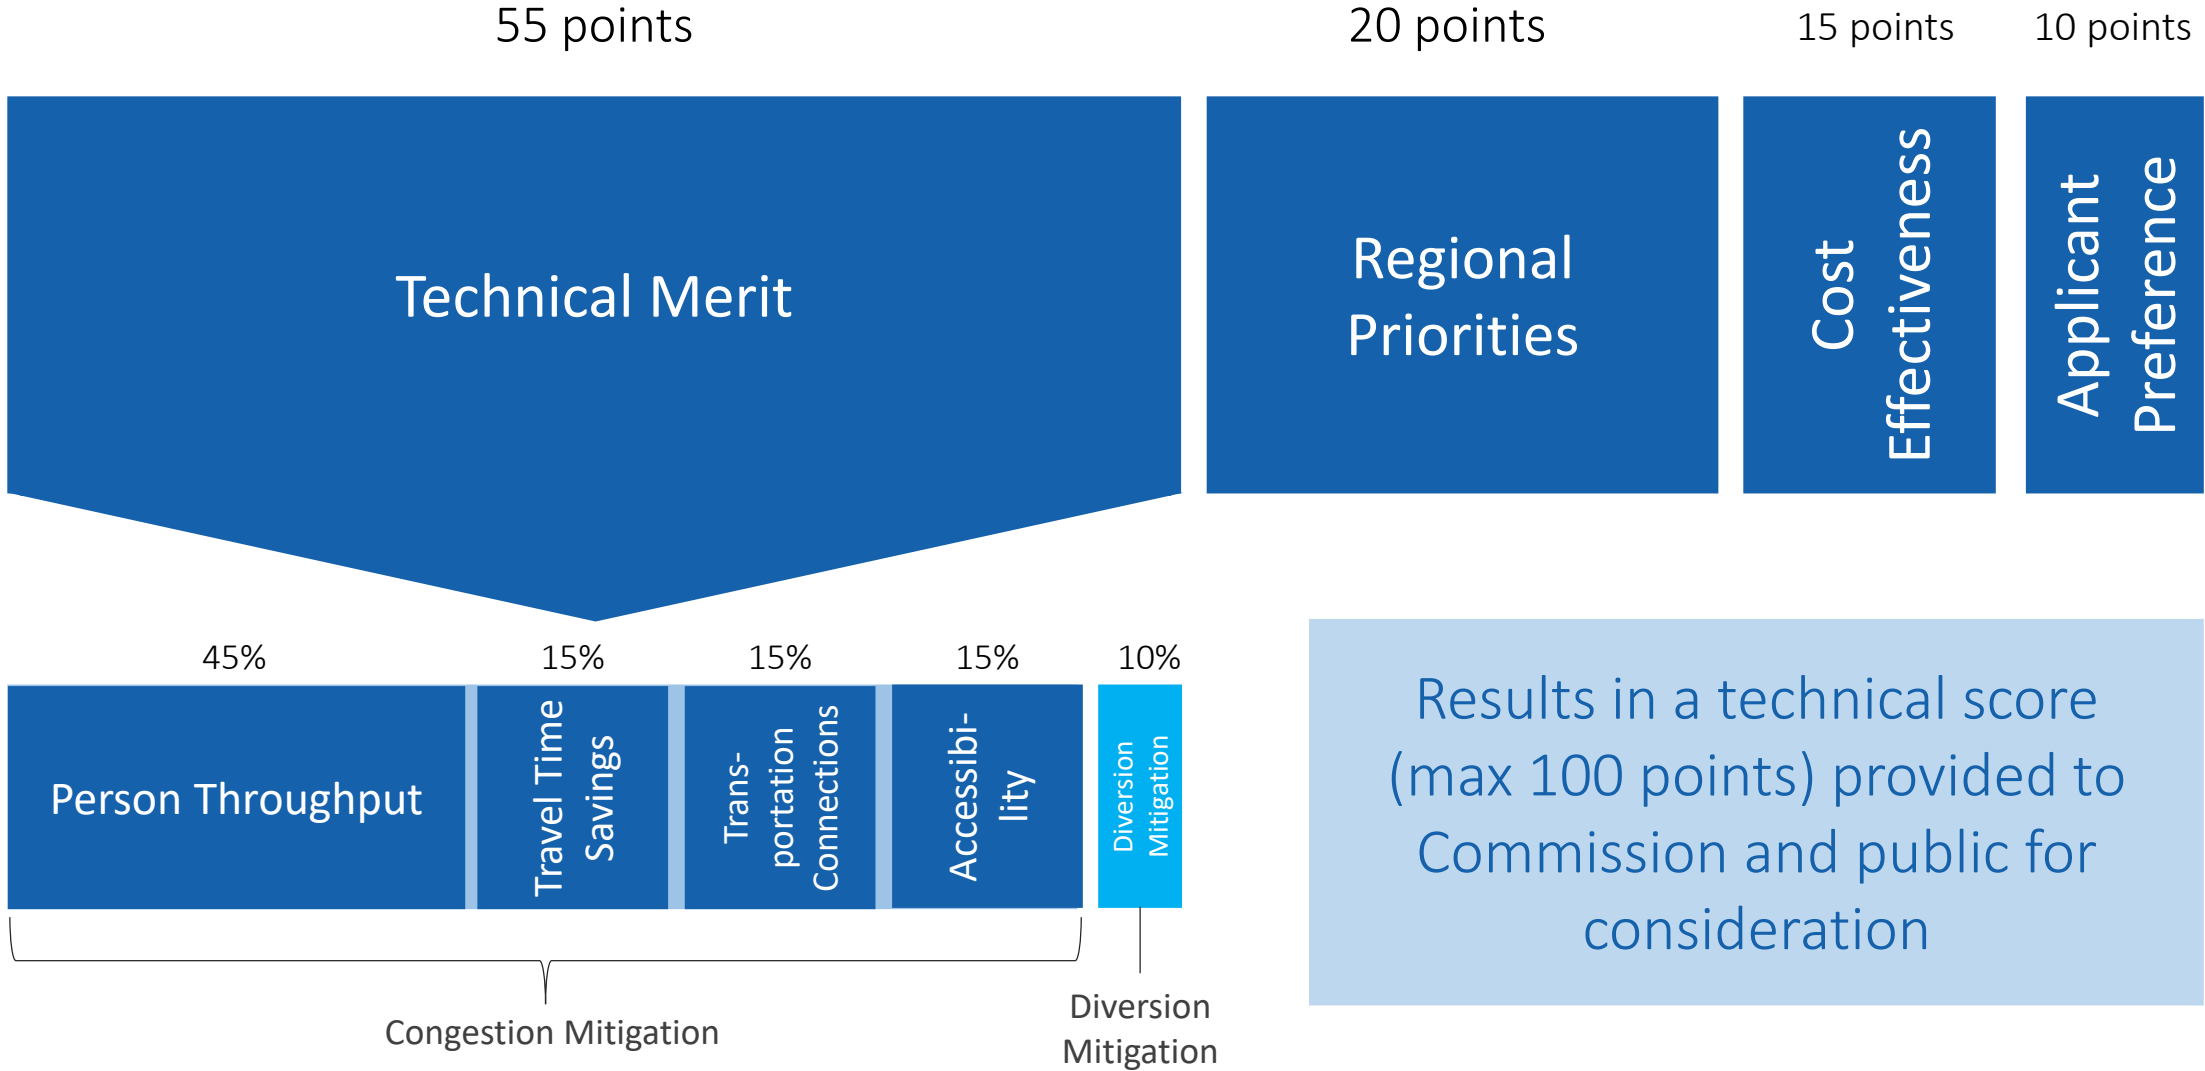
55 points

20 points

15 points

10 points

Technical Merit

Regional Priorities

Cost Effectiveness

Applicant Preference

45%

15%

15%

15%

10%

Person Throughput

Travel Time Savings

Transportation Connections

Accessibility

Diversion Mitigation

Results in a technical score (max 100 points) provided to Commission and public for consideration

Congestion Mitigation

Diversion Mitigation